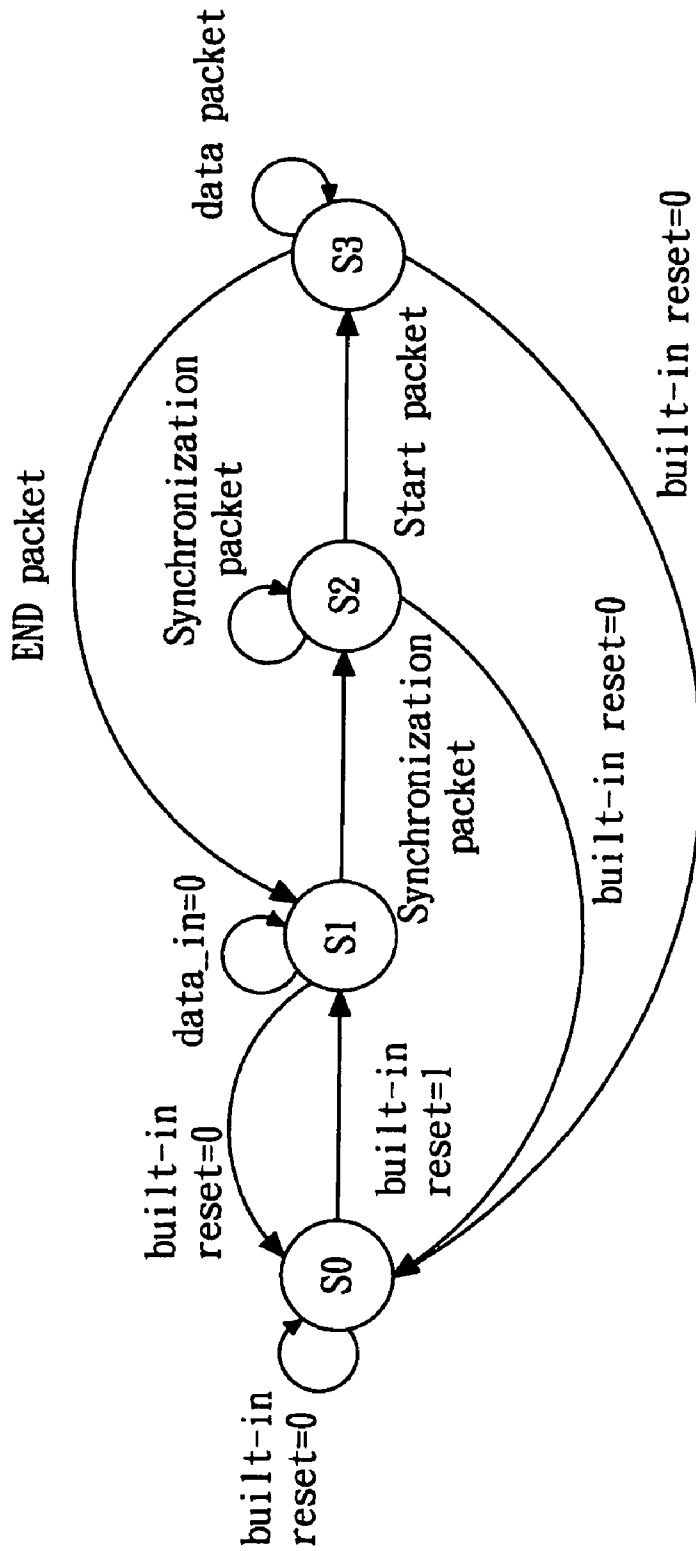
built-in reset=0

S0

built-in reset=0

built-in reset=1

data_in=0

S1

END packet

Synchronization packet

Synchronization packet

S2

built-in reset=0

Start packet

S3

data packet

built-in reset=0